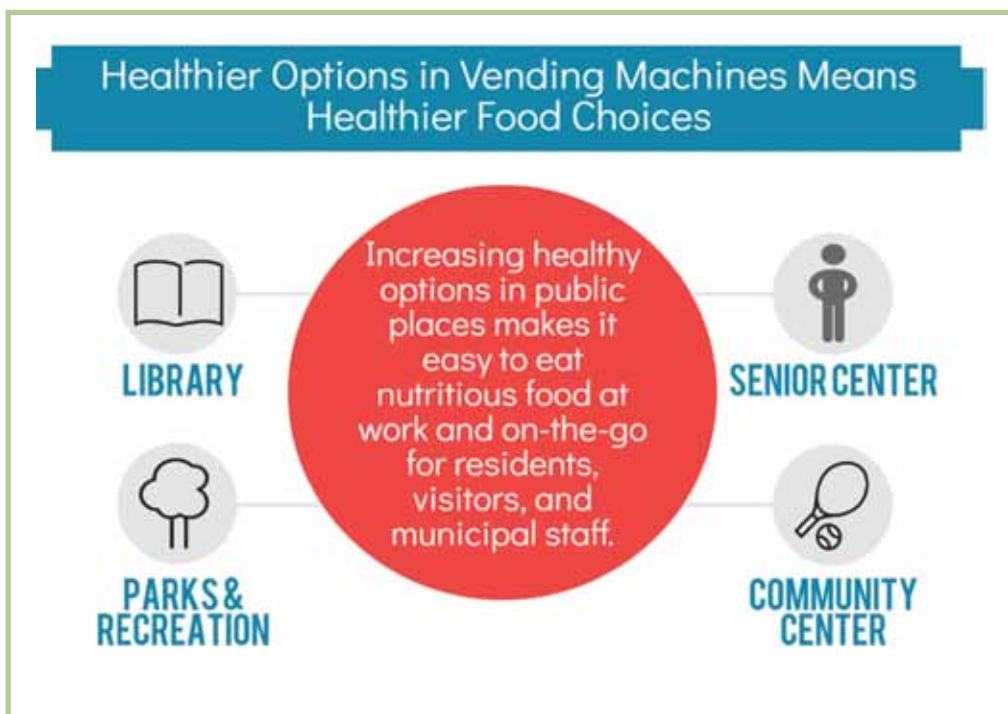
Healthier Options in Vending Machines Means Healthier Food Choices

LIBRARY

Increasing healthy options in public places makes it easy to eat nutritious food at work and on-the-go for residents, visitors, and municipal staff.

SENIOR CENTER

PARKS & RECREATION

COMMUNITY CENTER